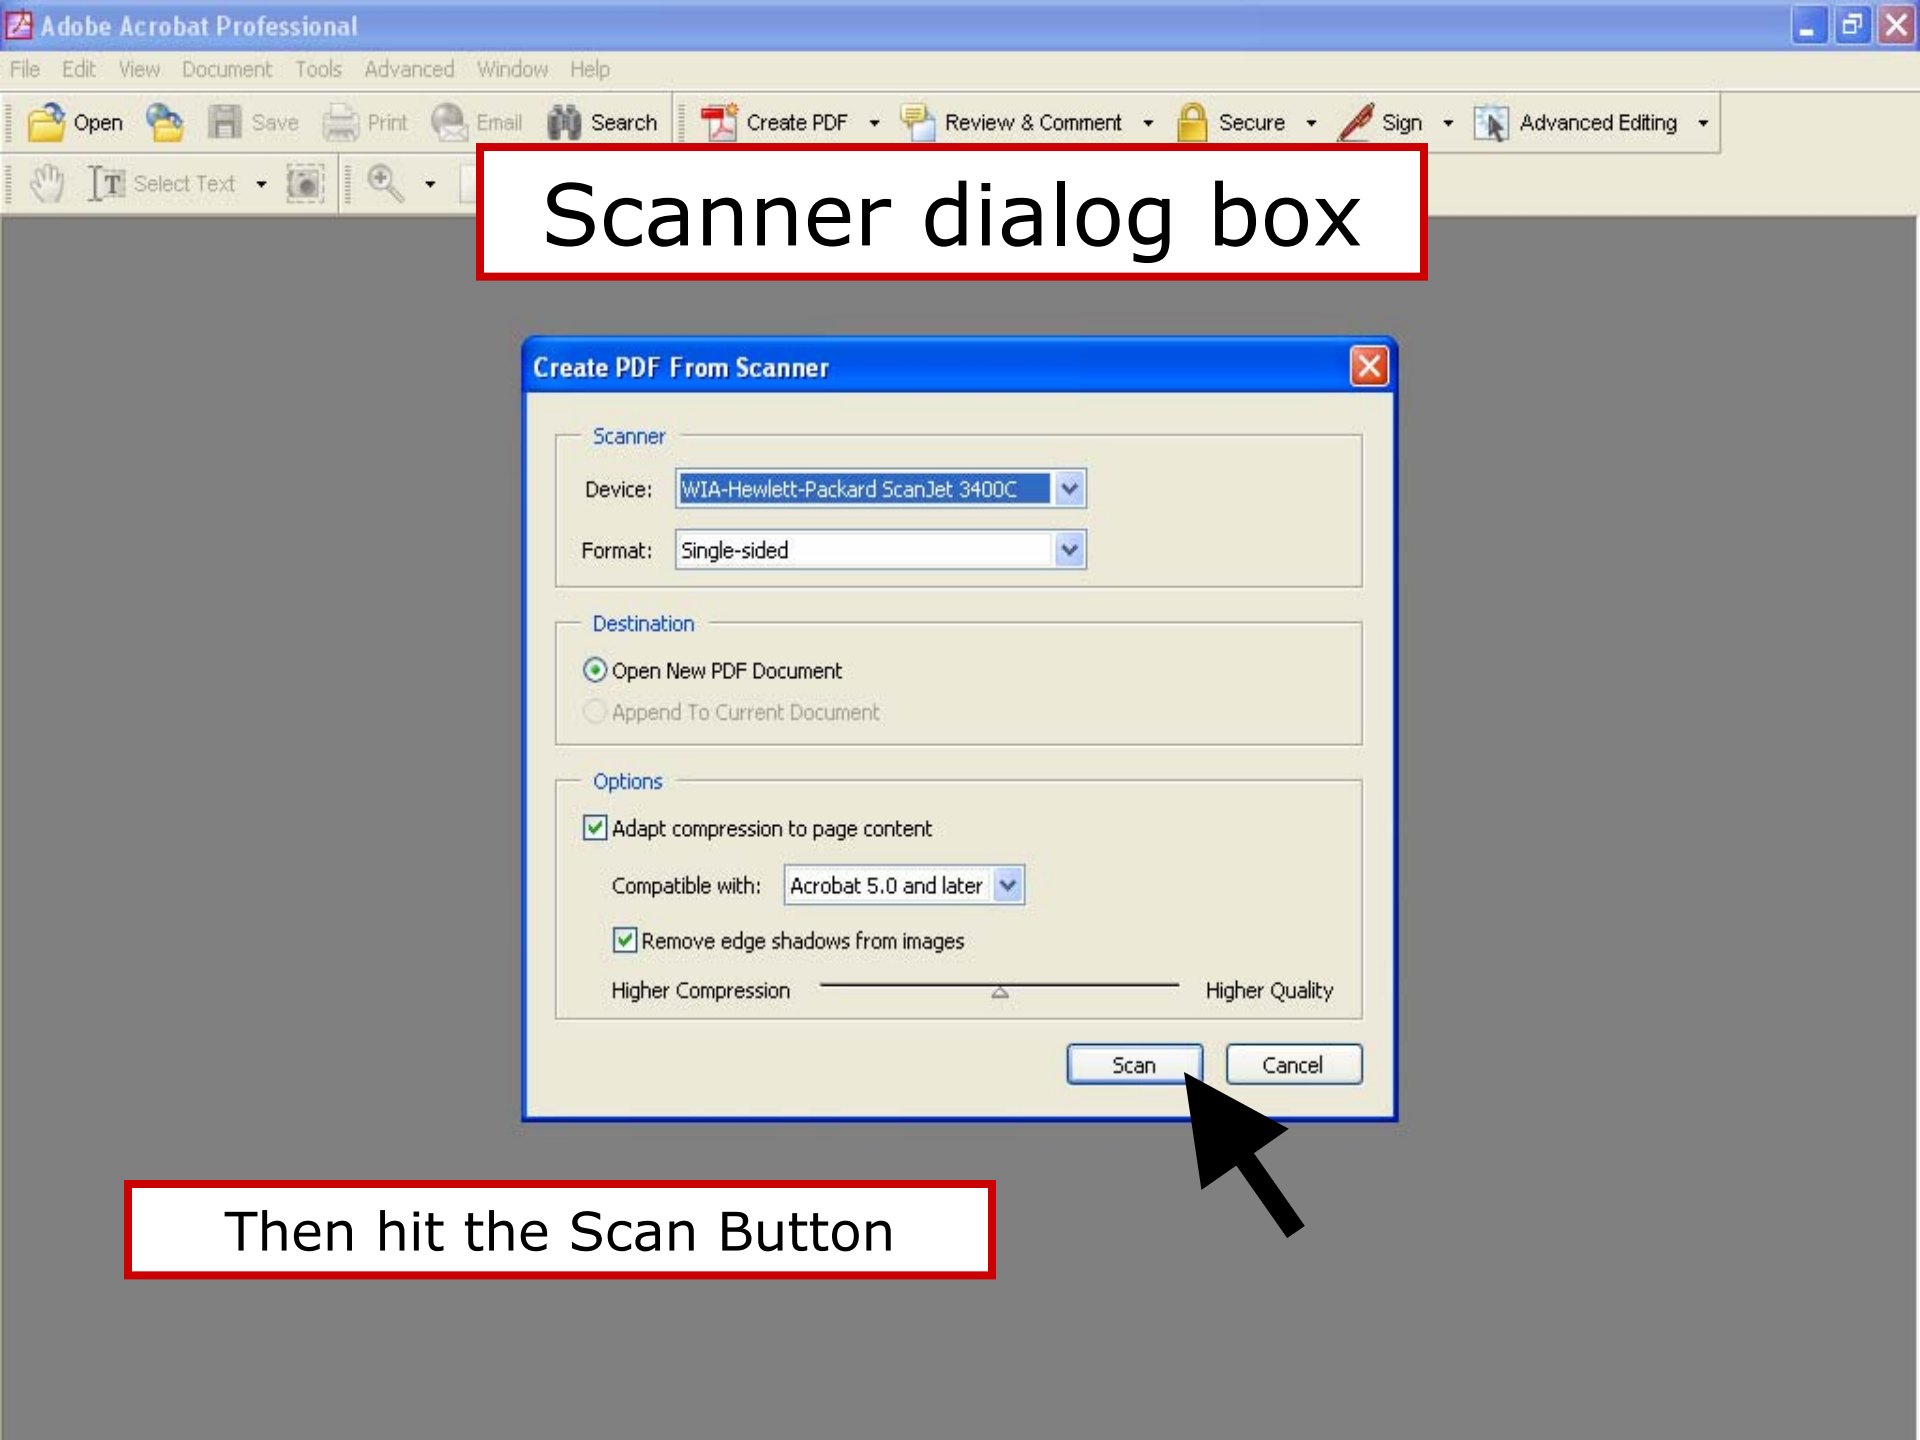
Adobe Acrobat Professional

File Edit View Document Tools Advanced Window Help

Open Save Print Email Search Create PDF Review & Comment Secure Sign Advanced Editing

Select Text

Scanner dialog box

Create PDF From Scanner

Scanner

Device: WIA-Hewlett-Packard ScanJet 3400C

Format: Single-sided

Destination

Open New PDF Document

Append To Current Document

Options

Adapt compression to page content

Compatible with: Acrobat 5.0 and later

Remove edge shadows from images

Higher Compression Higher Quality

Scan Cancel

Then hit the Scan Button